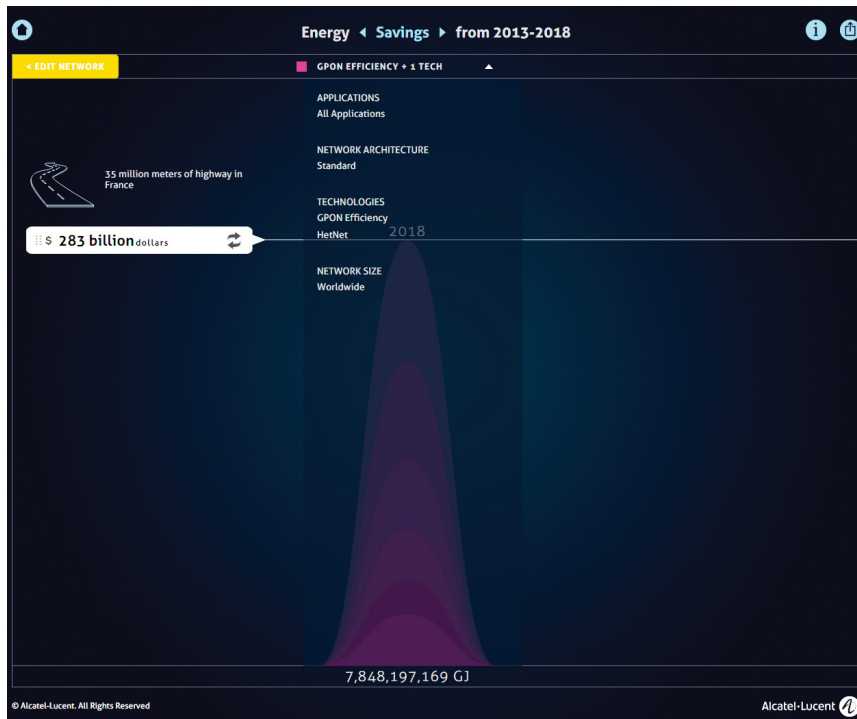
Energy ◂ Savings ▸ from 2013-2018

< EDIT NETWORK

GPON EFFICIENCY + 1 TECH

APPLICATIONS
All Applications

NETWORK ARCHITECTURE
Standard

TECHNOLOGIES
GPON Efficiency
HetNet

NETWORK SIZE
Worldwide

35 million meters of highway in France

$ 283 billion dollars

2018

7,848,197,169 GJ

© Alcatel-Lucent. All Rights Reserved

Alcatel-Lucent